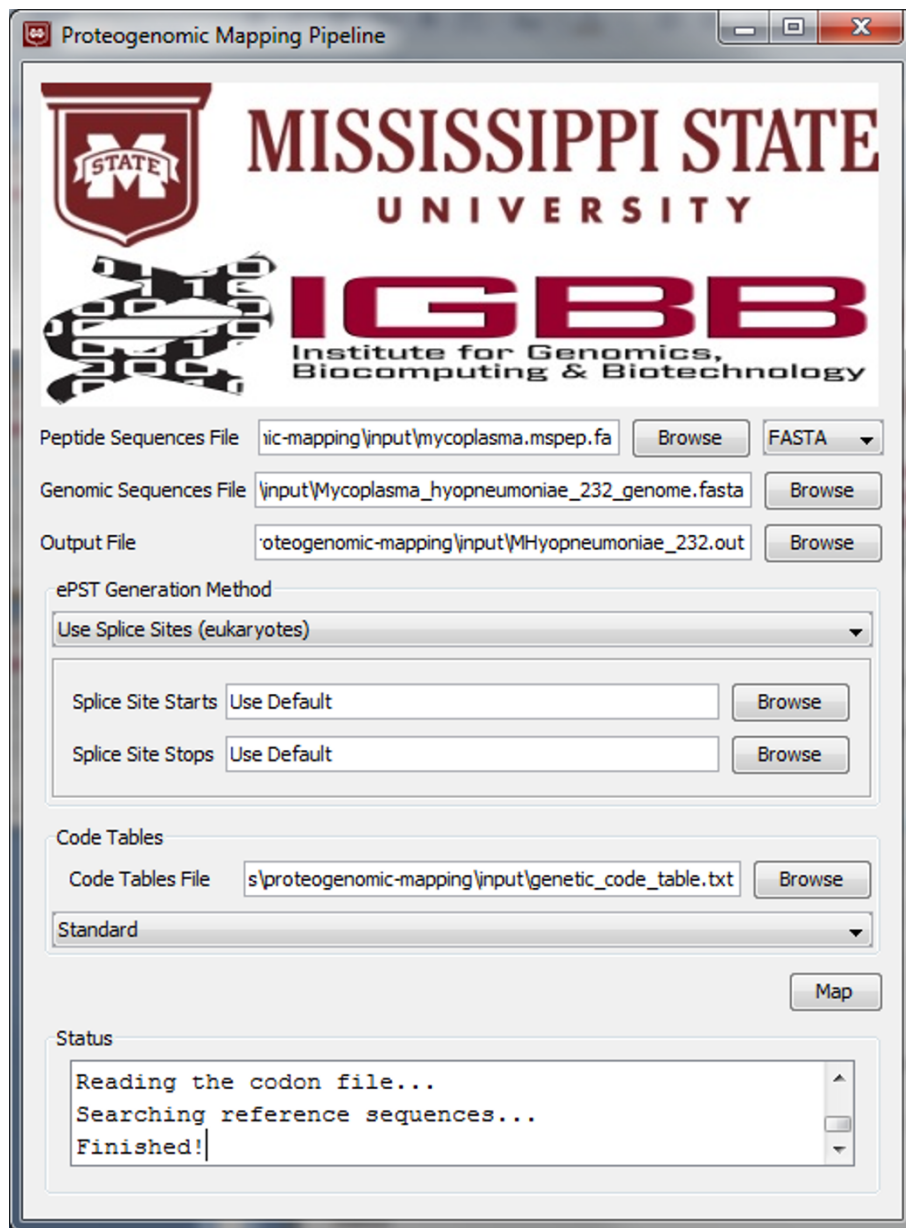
Proteogenomic Mapping Pipeline

STATE

MISSISSIPPI STATE
UNIVERSITY

IGBB
Institute for Genomics, Biocomputing & Biotechnology

Peptide Sequences File ic-mapping\input\mycoplasma.mspep.fa Browse FASTA

Genomic Sequences File \input\Mycoplasma_hyopneumoniae_232_genome.fasta Browse

Output File roteogenomic-mapping\input\MHyopneumoniae_232.out Browse

ePST Generation Method

Use Splice Sites (eukaryotes)

Splice Site Starts Use Default Browse

Splice Site Stops Use Default Browse

Code Tables

Code Tables File s\proteogenomic-mapping\input\genetic_code_table.txt Browse

Standard

Map

Status

Reading the codon file...
Searching reference sequences...
Finished!